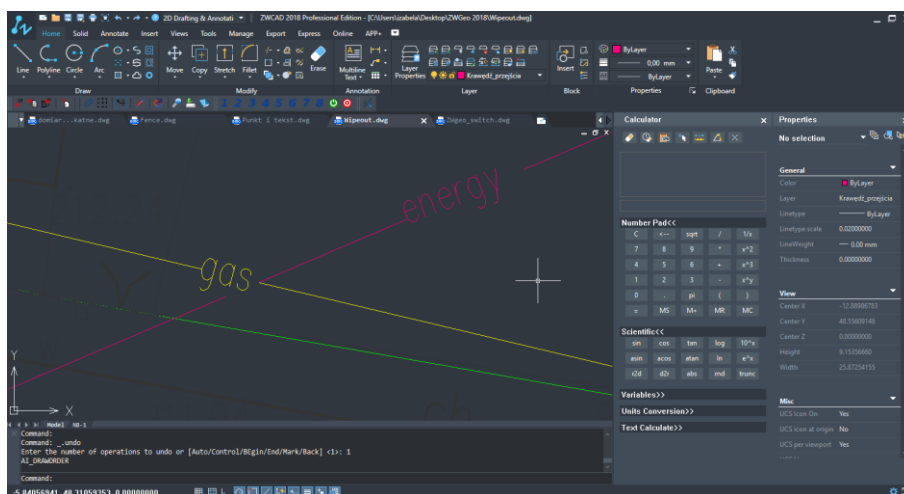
2D Drafting & Annotati ZWCAD 2018 Professional Edition - [C:\Users\izabela\Desktop\ZWGeo 2018\Wipeout.dwg]

Home Solid Annotate Insert Views Tools Manage Export Express Online APP+

Line Polyline Circle Arc Move Copy Stretch Fillet Erase Multiline Text Layer Properties Krawędź_przejścia Insert Paste ByLayer 0,00 mm ByLayer

Draw Modify Annotation Layer Block Properties Clipboard

1 2 3 4 5 6 7 8 9 0

domiar...katne.dwg Fence.dwg Punkt i tekst.dwg Wipeout.dwg ZWgeo_switch.dwg

energy

gas

Y

X

Model NB-1

Command:
Command: _.undo
Enter the number of operations to undo or [Auto/Control/BEgin/End/Mark/Back] <1>: 1
AI_DRAWORDER

Command:

-5.84056941, 48.31059353, 0.00000000

Calculator

Number Pad<<

| C | <-- | sqrt | / | 1/x |
|---|---|---|---|---|
| 7 | 8 | 9 | * | x^2 |
| 4 | 5 | 6 | + | x^3 |
| 1 | 2 | 3 | - | x^y |
| 0 | . | pi | ( | ) |
| = | MS | M+ | MR | MC |

Scientific<<

| sin | cos | tan | log | 10^x |
|---|---|---|---|---|
| asin | acos | atan | ln | e^x |
| r2d | d2r | abs | rnd | trunc |

Variables>>

Units Conversion>>

Text Calculate>>

Properties

No selection

General

Color ByLayer
Layer Krawedz_przejscia
Linetype ByLayer
Linetype scale 0.02000000
LineWeight 0.00 mm
Thickness 0.00000000

View

Center X -12.88986703
Center Y 40.55609148
Center Z 0.00000000
Height 9.15356660
Width 25.87254155

Misc

UCS icon On Yes
UCS icon at origin No
UCS per viewport Yes